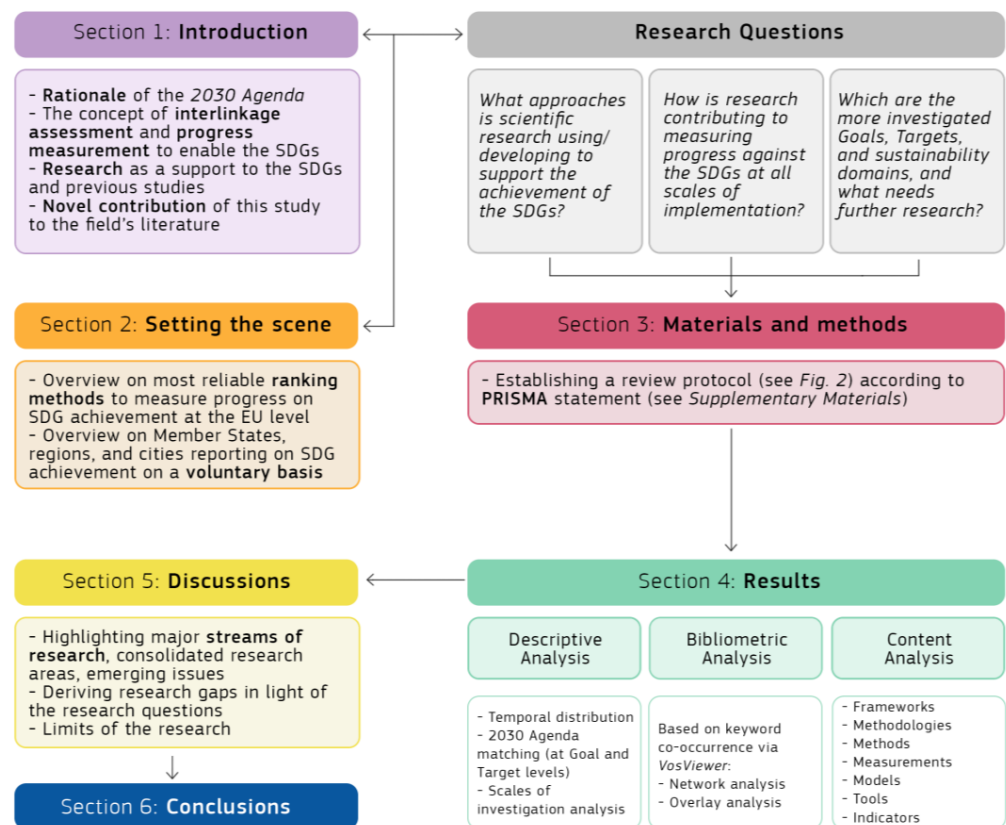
Section 1: Introduction

- Rationale of the 2030 Agenda
- The concept of interlinkage assessment and progress measurement to enable the SDGs
- Research as a support to the SDGs and previous studies
- Novel contribution of this study to the field's literature

Research Questions

What approaches is scientific research using/ developing to support the achievement of the SDGs?

How is research contributing to measuring progress against the SDGs at all scales of implementation?

Which are the more investigated Goals, Targets, and sustainability domains, and what needs further research?

Section 2: Setting the scene

- Overview on most reliable ranking methods to measure progress on SDG achievement at the EU level
- Overview on Member States, regions, and cities reporting on SDG achievement on a voluntary basis

Section 3: Materials and methods

- Establishing a review protocol (see Fig. 2) according to PRISMA statement (see Supplementary Materials)

Section 5: Discussions

- Highlighting major streams of research, consolidated research areas, emerging issues
- Deriving research gaps in light of the research questions
- Limits of the research

Section 4: Results

Descriptive Analysis

Bibliometric Analysis

Content Analysis

- Temporal distribution
- 2030 Agenda matching (at Goal and Target levels)
- Scales of investigation analysis

Based on keyword co-occurrence via VosViewer:
- Network analysis
- Overlay analysis

- Frameworks
- Methodologies
- Methods
- Measurements
- Models
- Tools
- Indicators

Section 6: Conclusions